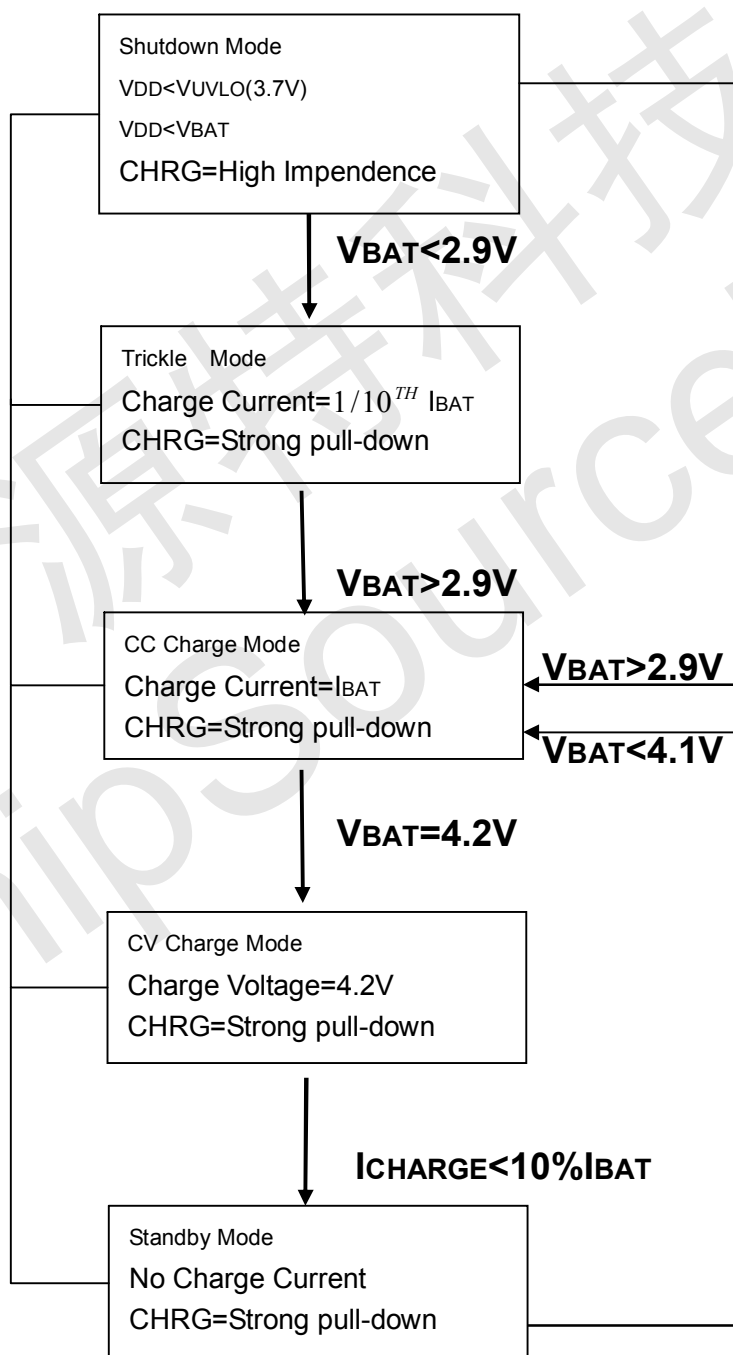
Shutdown Mode
VDD<VUVLO(3.7V)
VDD<VBAT
CHRG=High Impendence

VBAT<2.9V

Trickle Mode
Charge Current=$1/10^{TH}$ IBAT
CHRG=Strong pull-down

VBAT>2.9V

CC Charge Mode
Charge Current=IBAT
CHRG=Strong pull-down

VBAT>2.9V

VBAT<4.1V

VBAT=4.2V

CV Charge Mode
Charge Voltage=4.2V
CHRG=Strong pull-down

ICHARGE<10%IBAT

Standby Mode
No Charge Current
CHRG=Strong pull-down